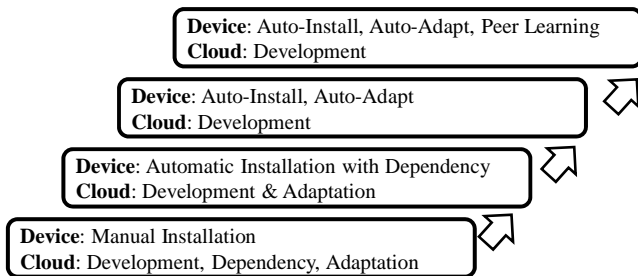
Device: Auto-Install, Auto-Adapt, Peer Learning
Cloud: Development

Device: Auto-Install, Auto-Adapt
Cloud: Development

Device: Automatic Installation with Dependency
Cloud: Development & Adaptation

Device: Manual Installation
Cloud: Development, Dependency, Adaptation